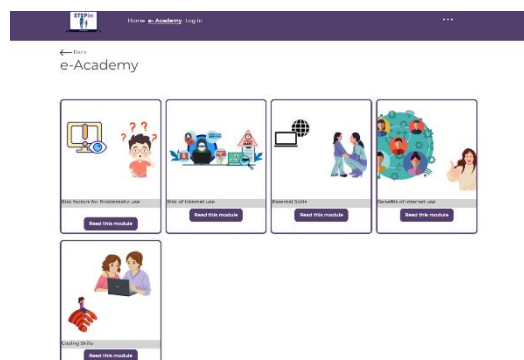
STEPin

Home e-Academy Login

...

Back

e-Academy

Risk factors for Problematic use

Read this module

Risks of Internet use

Read this module

Essential Skills

Read this module

Benefits of Internet use

Read this module

Coping Skills

Read this module